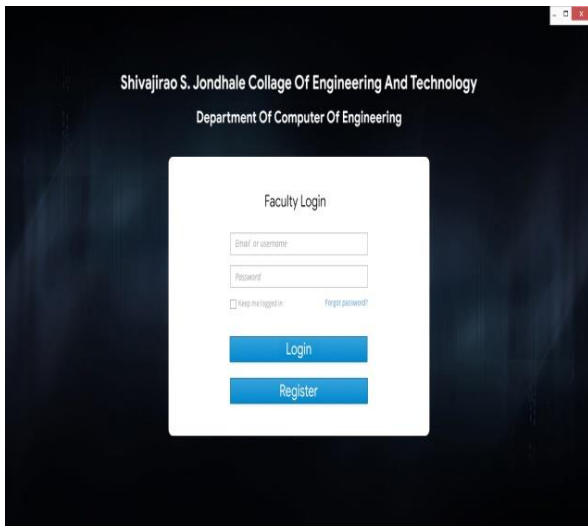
- □ x

Shivajirao S. Jondhale Collage Of Engineering And Technology

Department Of Computer Of Engineering

Faculty Login

Email or username

Password

Keep me logged in

Forgot password?

Login

Register